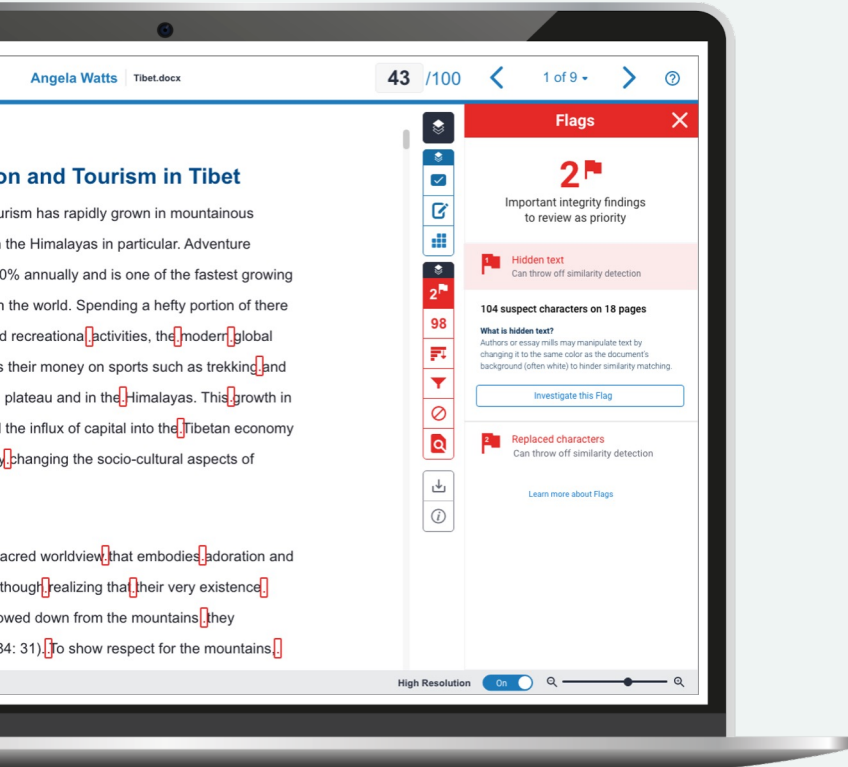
Angela Watts Tibet.docx

43 /100

1 of 9

on and Tourism in Tibet

urism has rapidly grown in mountainous the Himalayas in particular. Adventure 0% annually and is one of the fastest growing n the world. Spending a hefty portion of there d recreational activities, the modern global s their money on sports such as trekking and plateau and in the Himalayas. This growth in d the influx of capital into the Tibetan economy , changing the socio-cultural aspects of

acred worldview that embodies adoration and though realizing that their very existence owed down from the mountains they 34: 31). To show respect for the mountains.

2

98

Flags

2

Important integrity findings to review as priority

Hidden text
Can throw off similarity detection

104 suspect characters on 18 pages

What is hidden text?
Authors or essay mills may manipulate text by changing it to the same color as the document's background (often white) to hinder similarity matching.

Investigate this Flag

Replaced characters
Can throw off similarity detection

Learn more about Flags

High Resolution On